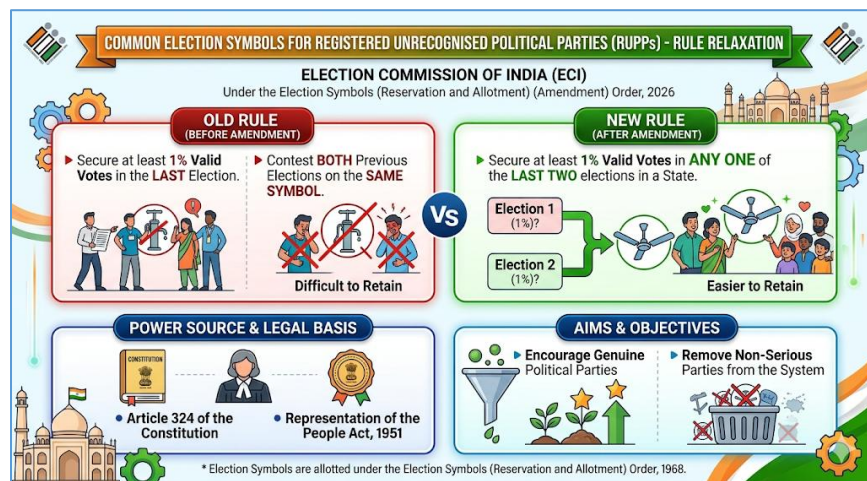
COMMON ELECTION SYMBOLS FOR REGISTERED UNRECOGNISED POLITICAL PARTIES (RUPPs) - RULE RELAXATION

ELECTION COMMISSION OF INDIA (ECI)

Under the Election Symbols (Reservation and Allotment) (Amendment) Order, 2026

OLD RULE
(BEFORE AMENDMENT)

Secure at least 1% Valid Votes in the LAST Election.

Contest BOTH Previous Elections on the SAME SYMBOL.

Difficult to Retain

VS

NEW RULE
(AFTER AMENDMENT)

Secure at least 1% Valid Votes in ANY ONE of the LAST TWO elections in a State.

Election 1 (1%)?

Election 2 (1%)?

Easier to Retain

POWER SOURCE & LEGAL BASIS

CONSTITUTION

Article 324 of the Constitution

Representation of the People Act, 1951

AIMS & OBJECTIVES

Encourage Genuine Political Parties

Remove Non-Serious Parties from the System

* Election Symbols are allotted under the Election Symbols (Reservation and Allotment) Order, 1968.